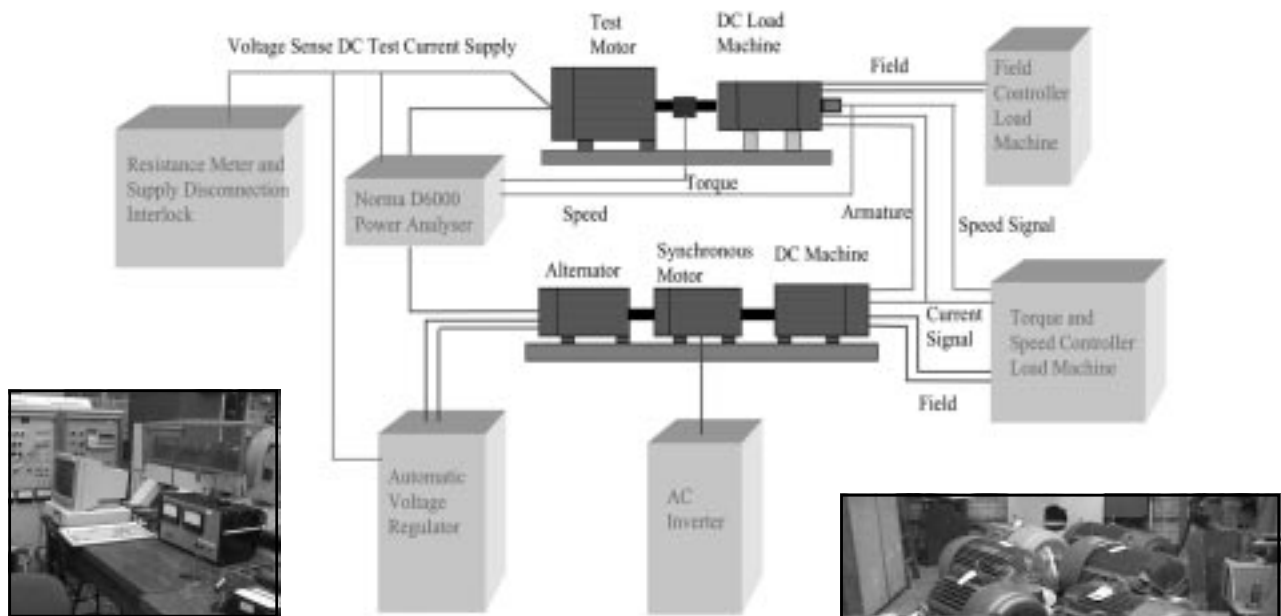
Voltage Sense DC Test Current Supply

Test Motor

DC Load Machine

Field

Field Controller Load Machine

Resistance Meter and Supply Disconnection Interlock

Norma D6000 Power Analyser

Torque

Speed

Armature

Speed Signal

Alternator

Synchronous Motor

DC Machine

Current Signal

Torque and Speed Controller Load Machine

Field

Automatic Voltage Regulator

AC Inverter